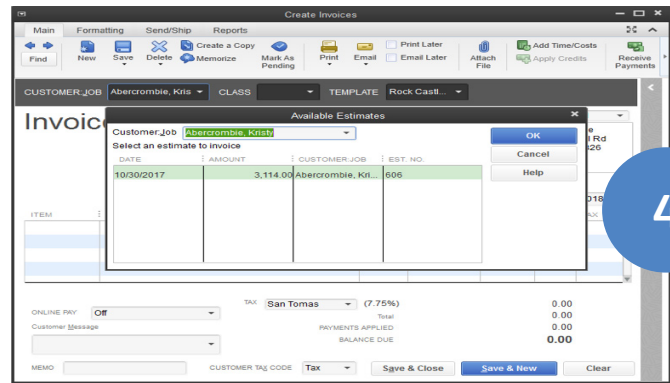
Create Invoices

Main Formatting Send/Ship Reports

Find New Save Delete Create a Copy Memorize Mark As Pending Print Email Print Later Email Later Attach File Add Time/Costs Apply Credits Receive Payments

CUSTOMER:JOB Abercrombie, Kris CLASS TEMPLATE Rock Castl...

Invoice

Available Estimates

Customer:Job Abercrombie, Kristy

Select an estimate to invoice

| DATE | AMOUNT | CUSTOMER:JOB | EST. NO. |
|---|---|---|---|
| 10/30/2017 | 3,114.00 | Abercrombie, Kri... | 606 |

OK

Cancel

Help

e
l Rd
26

018

AX

ITEM

4

ONLINE PAY Off

Customer Message

TAX San Tomas (7.75%) 0.00

Total 0.00

PAYMENTS APPLIED 0.00

BALANCE DUE 0.00

MEMO CUSTOMER TAX CODE Tax

Save & Close Save & New Clear